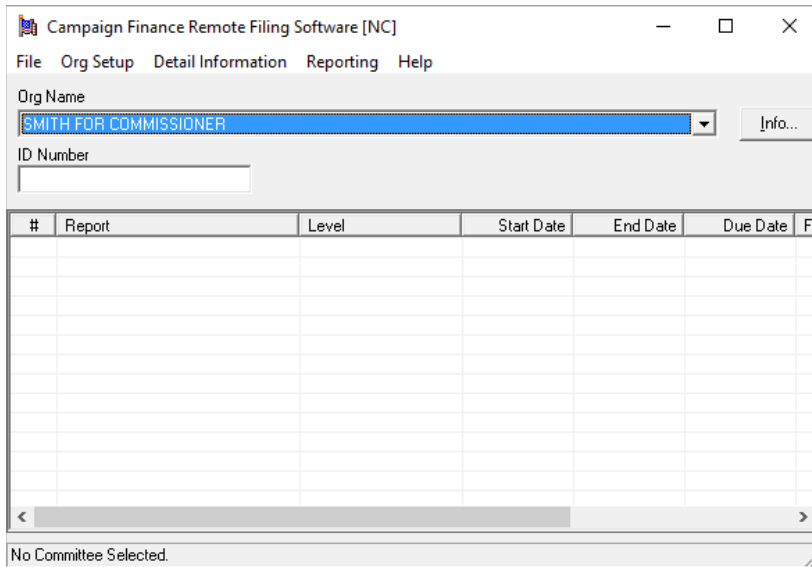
Campaign Finance Remote Filing Software [NC]

File Org Setup Detail Information Reporting Help

Org Name

SMITH FOR COMMISSIONER

Info...

ID Number

| # | Report | Level | Start Date | End Date | Due Date | F |
|---|---|---|---|---|---|---|

No Committee Selected.